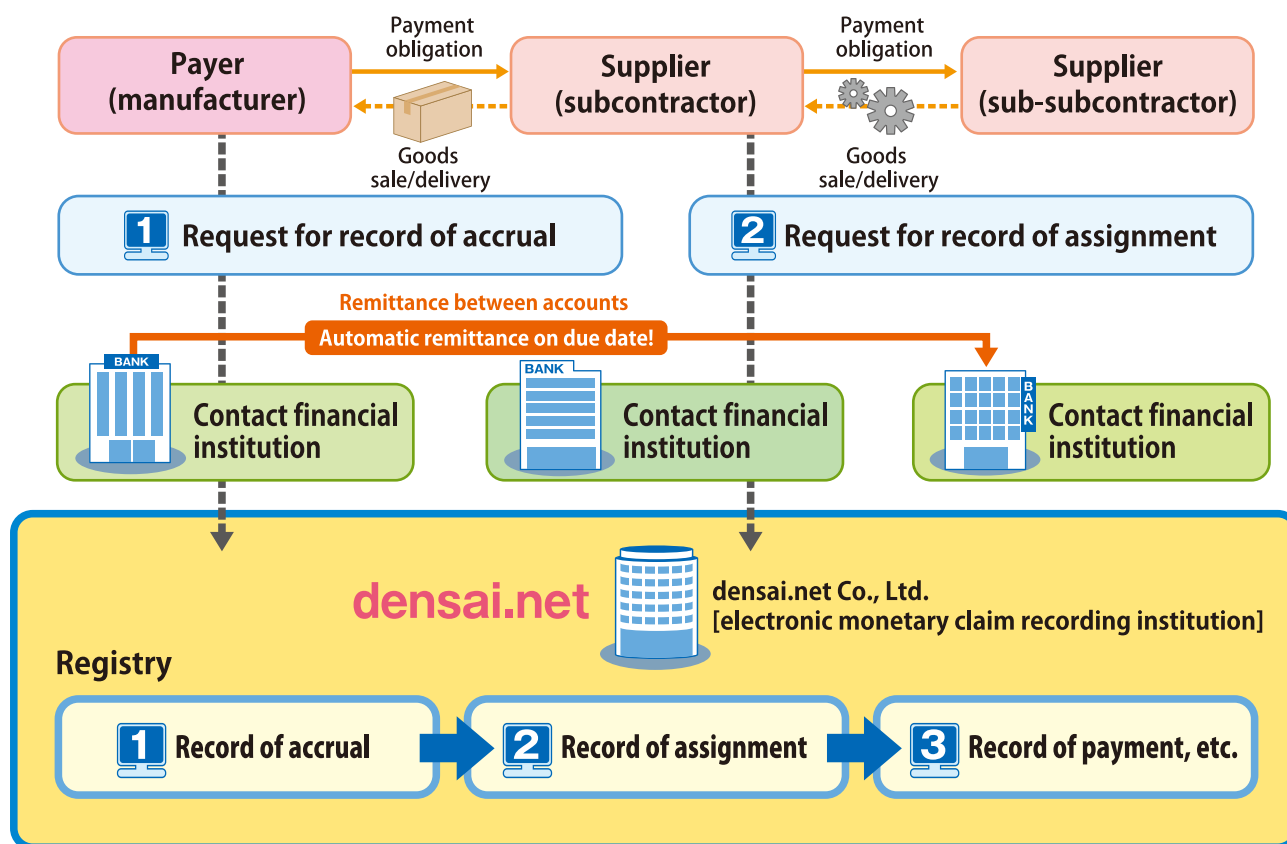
Payment obligation

Payment obligation

Payer (manufacturer)

Supplier (subcontractor)

Supplier (sub-subcontractor)

Goods sale/delivery

Goods sale/delivery

1 Request for record of accrual

2 Request for record of assignment

Remittance between accounts

Automatic remittance on due date!

BANK

BANK

BANK

Contact financial institution

Contact financial institution

Contact financial institution

densai.net

densai.net Co., Ltd. [electronic monetary claim recording institution]

Registry

1 Record of accrual

2 Record of assignment

3 Record of payment, etc.